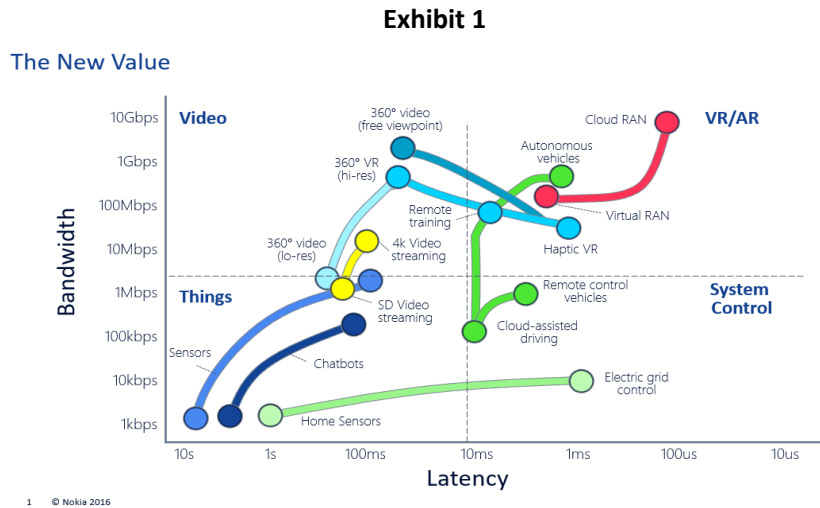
Exhibit 1

The New Value

Video

VR/AR

Things

System Control

10Gbps
1Gbps
100Mbps
10Mbps
1Mbps
100kbps
10kbps
1kbps

Bandwidth

360° video (free viewpoint)

360° VR (hi-res)

Cloud RAN

Autonomous vehicles

Virtual RAN

Remote training

Haptic VR

360° video (lo-res)

4k Video streaming

SD Video streaming

Remote control vehicles

Cloud-assisted driving

Sensors

Chatbots

Electric grid control

Home Sensors

10s
1s
100ms
10ms
1ms
100us
10us

Latency

1 © Nokia 2016